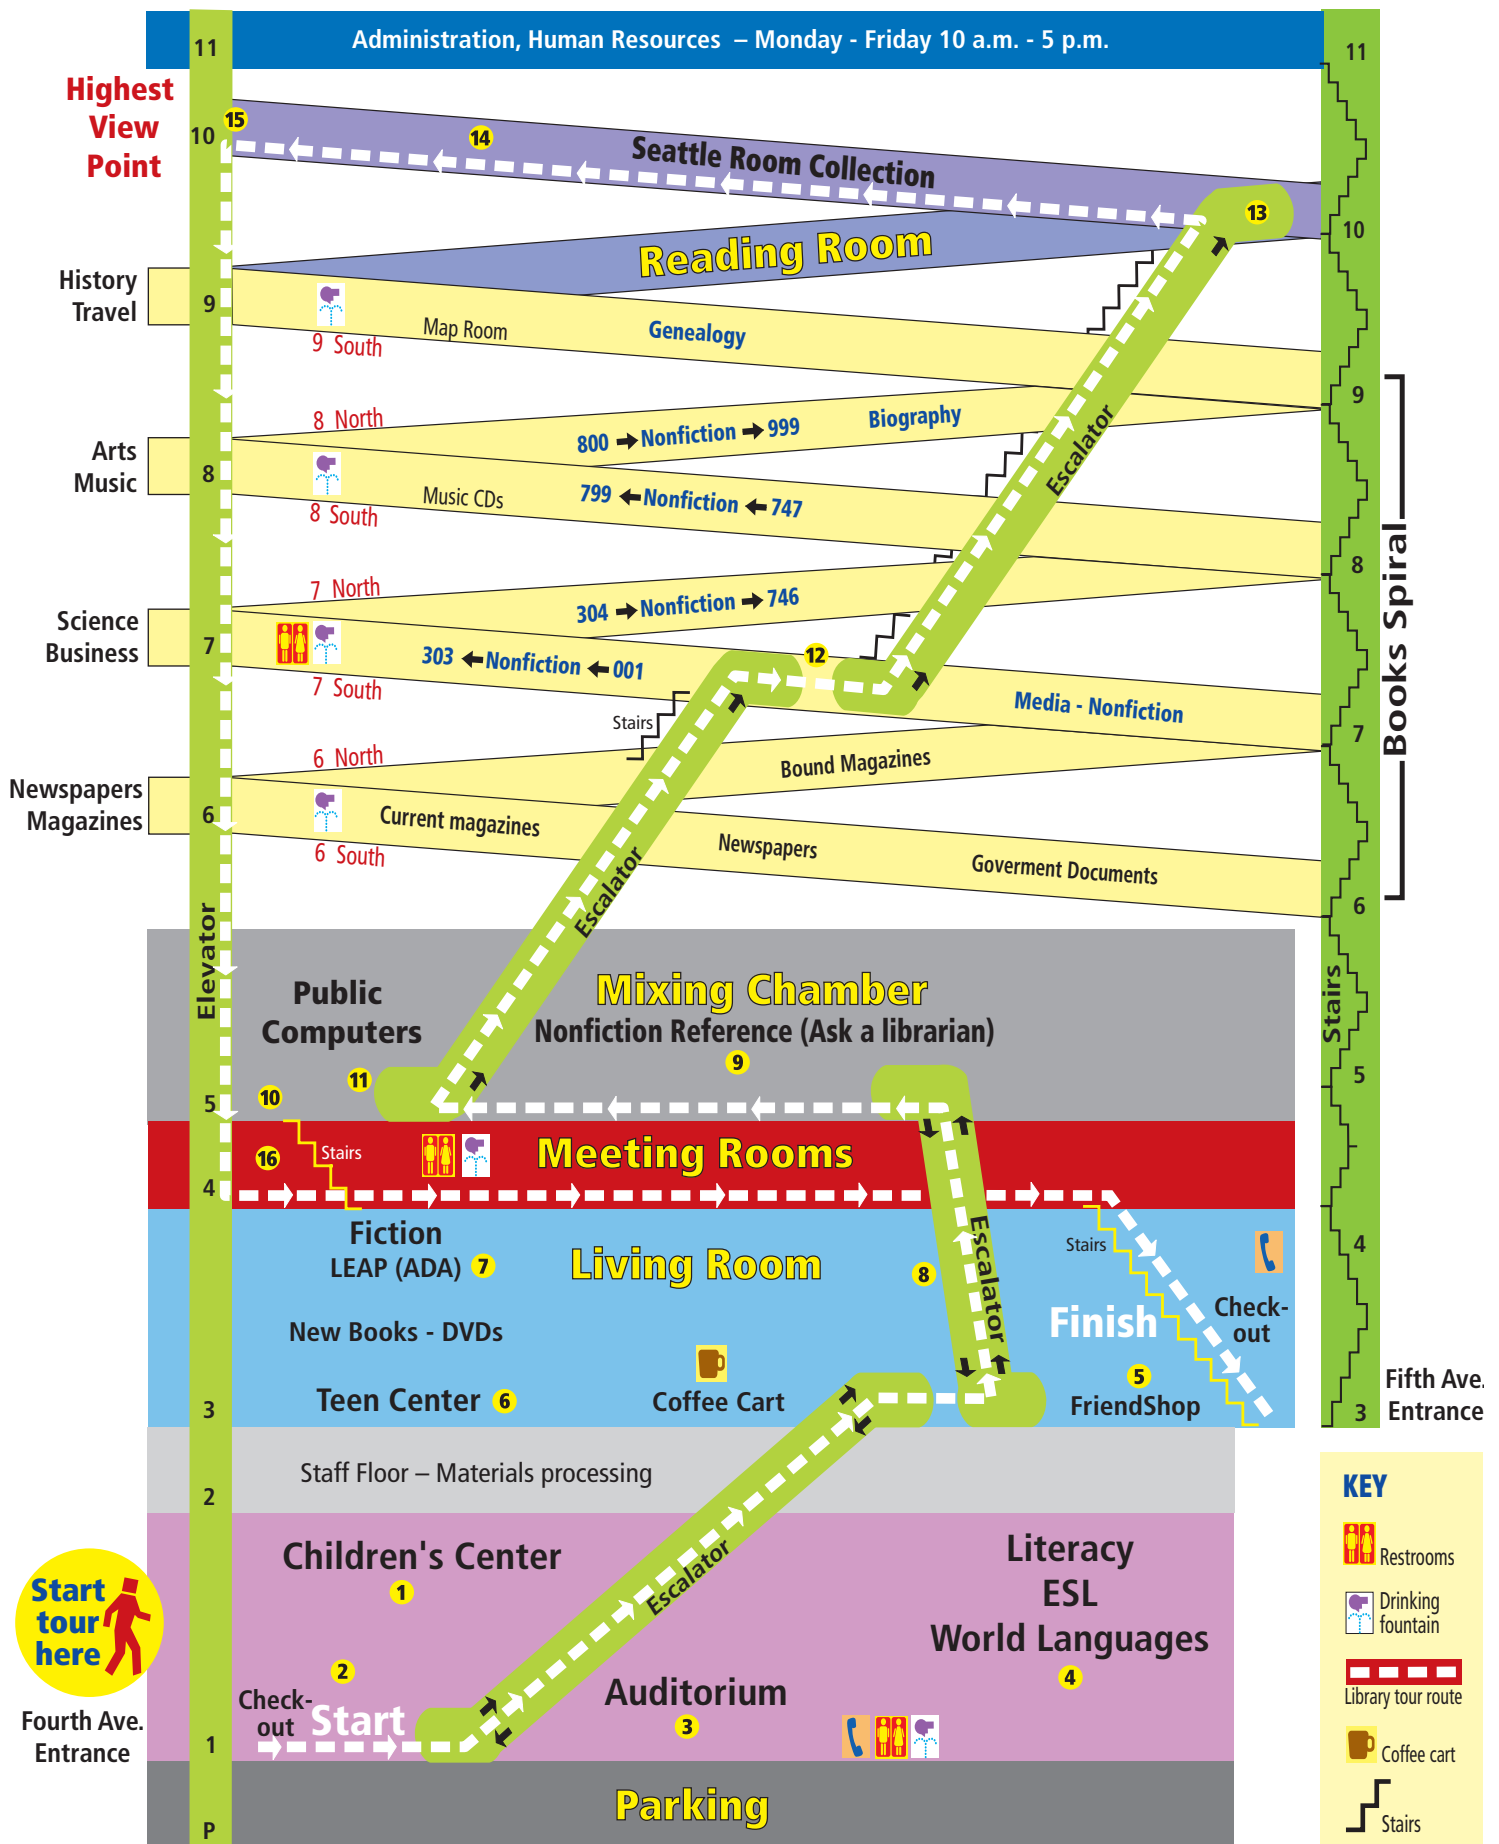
Administration, Human Resources – Monday - Friday 10 a.m. - 5 p.m.

11

Highest View Point

10 15 14 Seattle Room Collection 13 10

Reading Room

History Travel 9 9 South Map Room Genealogy 9

8 North 800 Nonfiction 999 Biography

Arts Music 8 8 South Music CDs 799 Nonfiction 747 Escalator 8

7 North 304 Nonfiction 746

Science Business 7 303 Nonfiction 001 12 7 South Media - Nonfiction 7

Books Spiral

Stairs

6 North Bound Magazines

Newspapers Magazines 6 Current magazines 6 South Newspapers Goverment Documents 6

Elevator Escalator

Public Computers

Mixing Chamber
Nonfiction Reference (Ask a librarian)
9

5 10 11 Stairs 5

16 Stairs Meeting Rooms

4 4

Fiction
LEAP (ADA) 7
Living Room
8 Escalator Stairs

New Books - DVDs

Finish Check-out

Teen Center 6 Coffee Cart 5 FriendShop

3 3 Fifth Ave. Entrance

Staff Floor – Materials processing

2

Children's Center 1

Literacy ESL World Languages 4

Escalator

Start tour here

2

Check-out Start Auditorium 3

Fourth Ave. Entrance 1

Parking

P

KEY
Restrooms
Drinking fountain
Library tour route
Coffee cart
Stairs